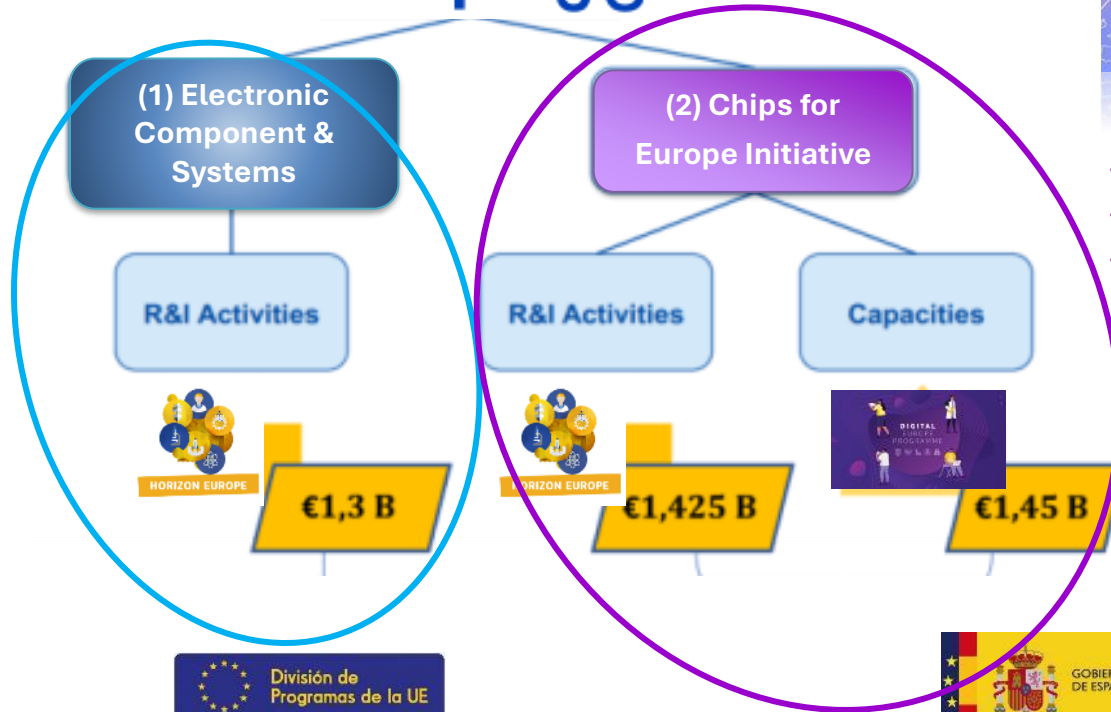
(1) Electronic Component & Systems

(2) Chips for Europe Initiative

R&I Activities

R&I Activities

Capacities

HORIZON EUROPE

€1,3 B

HORIZON EUROPE

€1,425 B

DIGITAL EUROPE PROGRAMME

€1,45 B

División de Programas de la UE

GOBIER DE ESPA